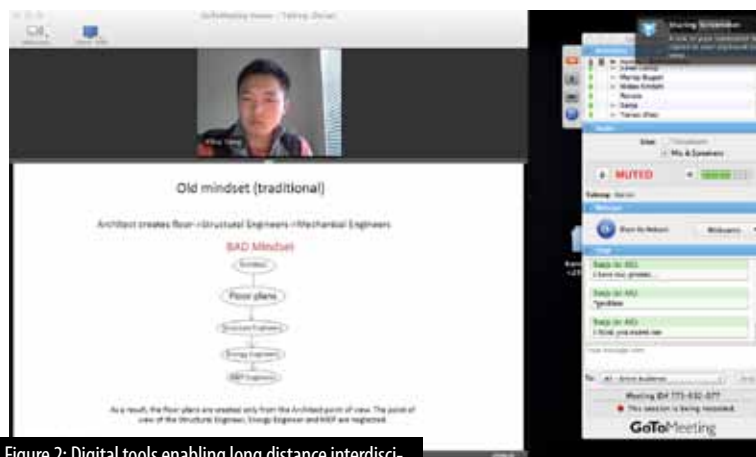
Old mindset (traditional)

Architect creates floor->Structural Engineers->Mechanical Engineers

BAD Mindset

Architect

Floor plans

Structural Engineers

Energy Engineers

MEP Engineers

As a result, the floor plans are created only from the Architect point of view. The point of view of the Structural Engineer, Energy Engineer and MEP are neglected.

MUTED

GoToMeeting

Figure 2: Digital tools enabling long distance interdisci-